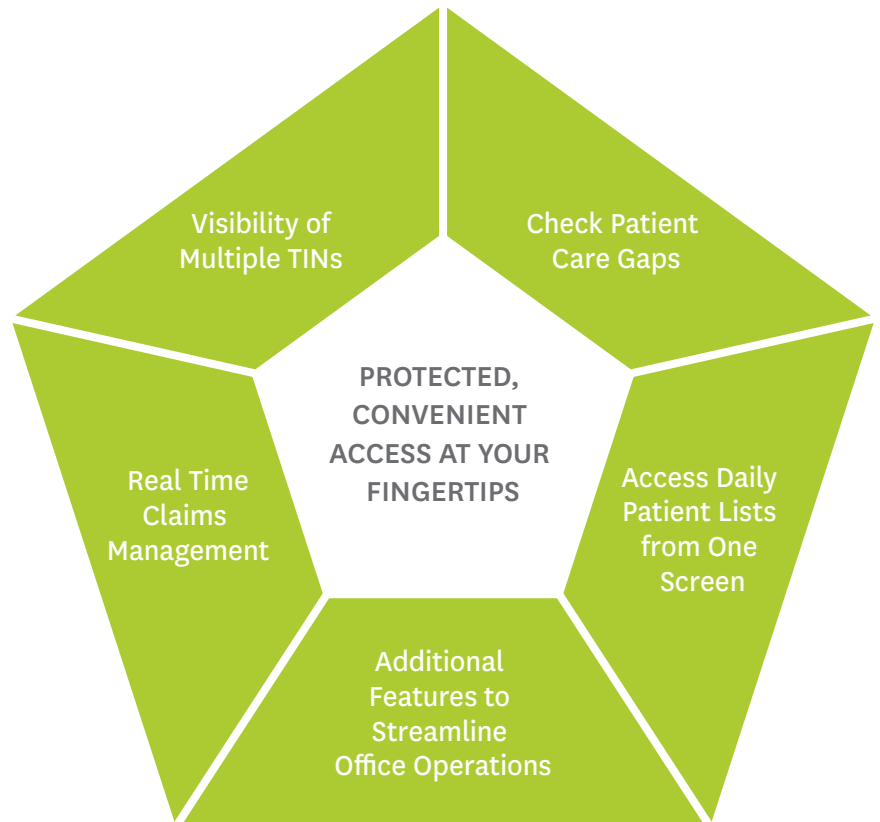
PROTECTED, CONVENIENT ACCESS AT YOUR FINGERTIPS

Visibility of Multiple TINs

Check Patient Care Gaps

Access Daily Patient Lists from One Screen

Additional Features to Streamline Office Operations

Real Time Claims Management